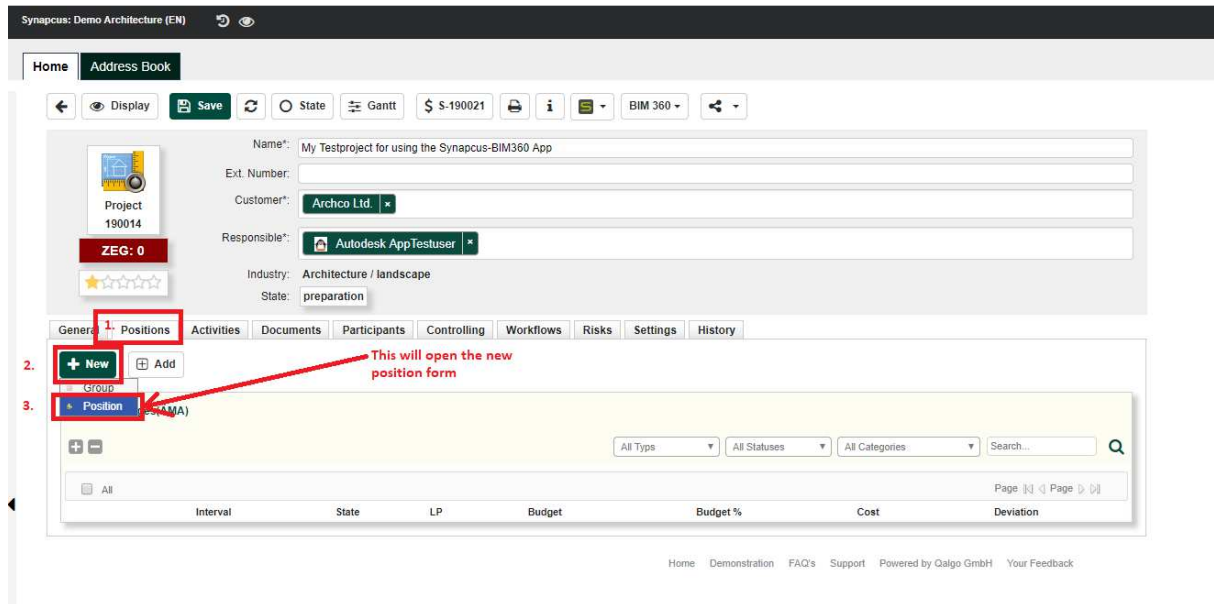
Synapcus: Demo Architecture (EN)

Home | Address Book

Display | Save | State | Gantt | $ S-190021 | i | BIM 360

Project
190014
ZEG: 0

Name*: My Testproject for using the Synapcus-BIM360 App
Ext. Number:
Customer*: Archco Ltd. ×
Responsible*: Autodesk AppTestuser ×
Industry: Architecture / landscape
State: preparation

Genera | Positions | Activities | Documents | Participants | Controlling | Workflows | Risks | Settings | History

1.

2. New | Add

This will open the new position form

Group

3. Position

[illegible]AMA)

All Typs | All Statuses | All Categories | Search...

All

Page | Page

| Interval | State | LP | Budget | Budget % | Cost | Deviation |
|---|---|---|---|---|---|---|

Home Demonstration FAQ's Support Powered by Qalgo GmbH Your Feedback